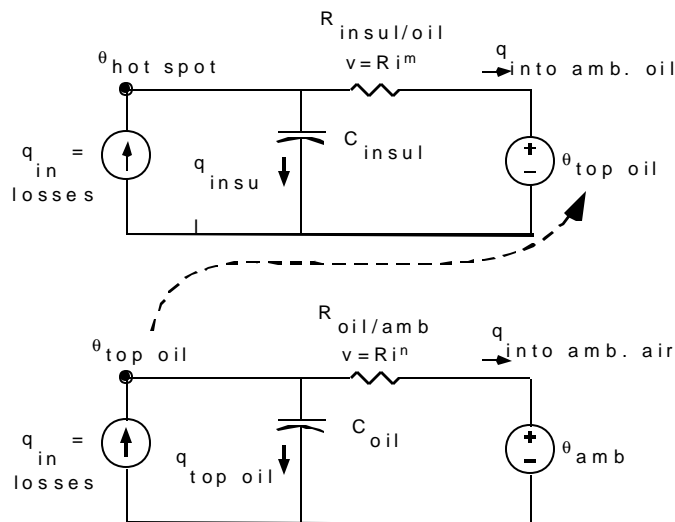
$\theta_{hot\ spot}$

$R_{insul/oil}$

$v = R\,i^m$

$q_{into\ amb.\ oil}$

$q_{in}$ = losses

$q_{insu}$

$C_{insul}$

+

–

$\theta_{top\ oil}$

$\theta_{top\ oil}$

$R_{oil/amb}$

$v = R\,i^n$

$q_{into\ amb.\ air}$

$q_{in}$ = losses

$q_{top\ oil}$

$C_{oil}$

+

–

$\theta_{amb}$